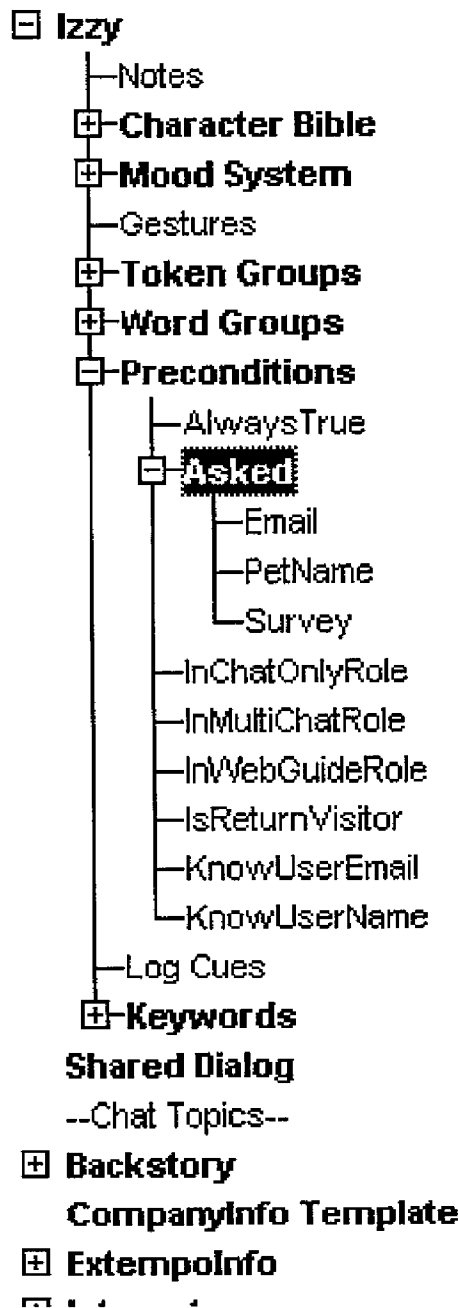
Izzy
Notes
Character Bible
Mood System
Gestures
Token Groups
Word Groups
Preconditions
AlwaysTrue
Asked
Email
PetName
Survey
InChatOnlyRole
InMultiChatRole
InWebGuideRole
IsReturnVisitor
KnowUserEmail
KnowUserName
Log Cues
Keywords
Shared Dialog
--Chat Topics--
Backstory
CompanyInfo Template
ExtempoInfo
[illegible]